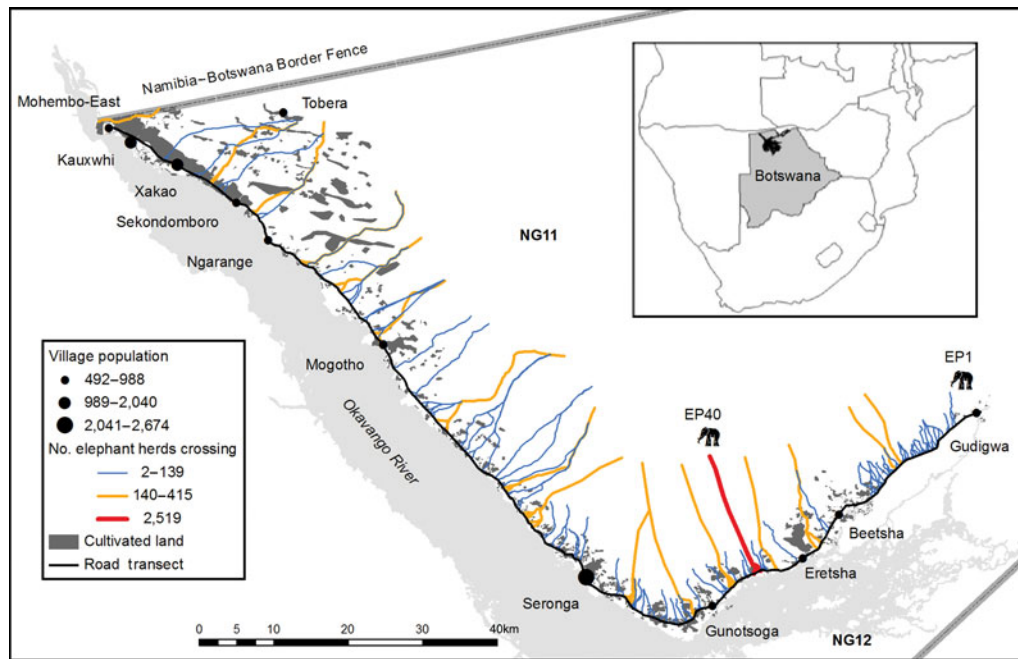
Namibia–Botswana Border Fence

Mohembo-East
Tobera
Kauxwhi
Xakao
Sekondomboro
Ngarange
NG11
Botswana
Mogotho
Okavango River
EP1
EP40
Gudigwa
Beetsha
Eretsha
Seronga
Gunotsoga
NG12

Village population
492–988
989–2,040
2,041–2,674
No. elephant herds crossing
2–139
140–415
2,519
Cultivated land
Road transect

0 5 10 20 30 40km